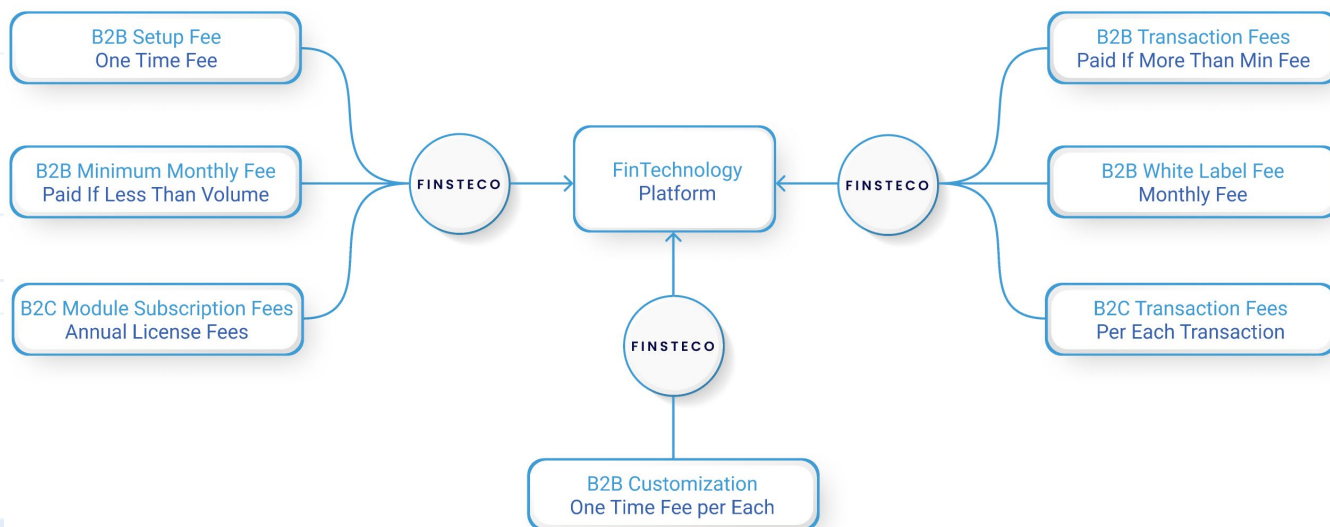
B2B Setup Fee
One Time Fee

B2B Minimum Monthly Fee
Paid If Less Than Volume

B2C Module Subscription Fees
Annual License Fees

FINSTECO

FinTechnology
Platform

FINSTECO

B2B Transaction Fees
Paid If More Than Min Fee

B2B White Label Fee
Monthly Fee

B2C Transaction Fees
Per Each Transaction

FINSTECO

B2B Customization
One Time Fee per Each